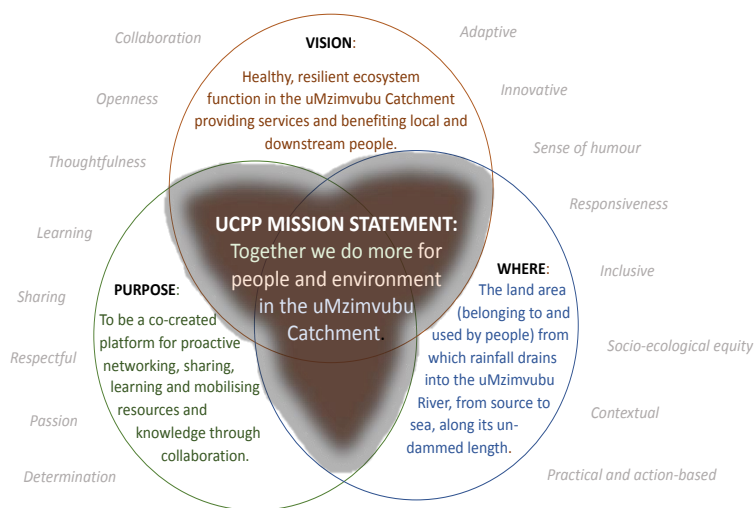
Collaboration

Openness

Thoughtfulness

Learning

Sharing

Respectful

Passion

Determination

VISION:

Healthy, resilient ecosystem function in the uMzimvubu Catchment providing services and benefiting local and downstream people.

UCPP MISSION STATEMENT:
Together we do more for people and environment in the uMzimvubu Catchment.

PURPOSE:

To be a co-created platform for proactive networking, sharing, learning and mobilising resources and knowledge through collaboration.

WHERE:

The land area (belonging to and used by people) from which rainfall drains into the uMzimvubu River, from source to sea, along its undammed length.

Adaptive

Innovative

Sense of humour

Responsiveness

Inclusive

Socio-ecological equity

Contextual

Practical and action-based